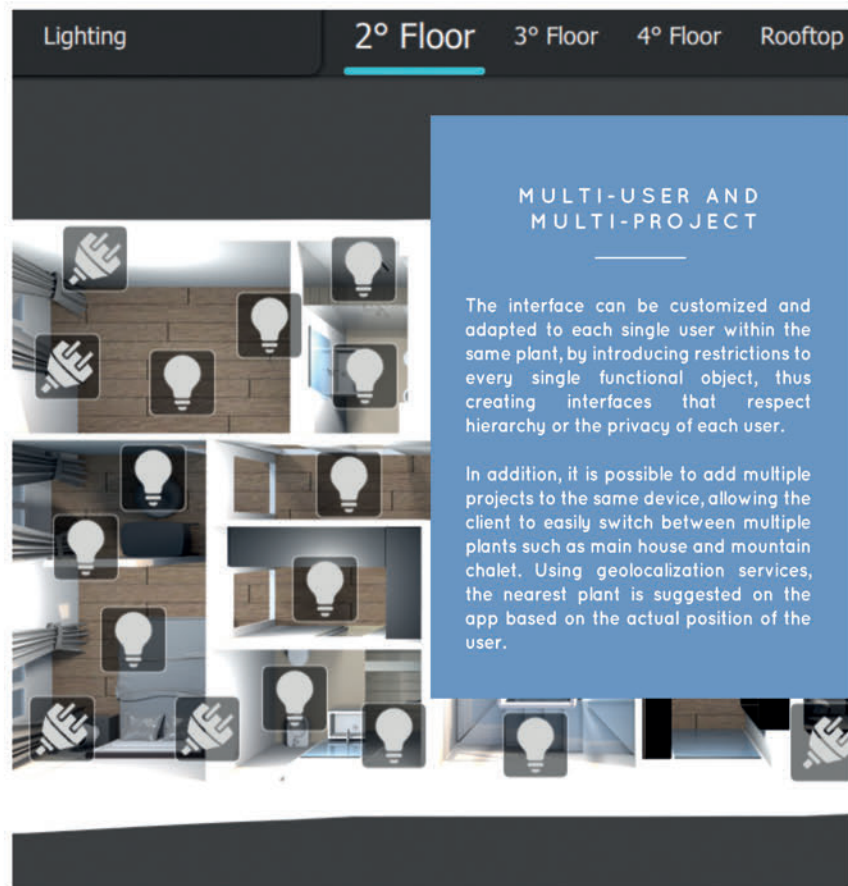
Lighting 2° Floor 3° Floor 4° Floor Rooftop

MULTI-USER AND MULTI-PROJECT

The interface can be customized and adapted to each single user within the same plant, by introducing restrictions to every single functional object, thus creating interfaces that respect hierarchy or the privacy of each user.

In addition, it is possible to add multiple projects to the same device, allowing the client to easily switch between multiple plants such as main house and mountain chalet. Using geolocalization services, the nearest plant is suggested on the app based on the actual position of the user.